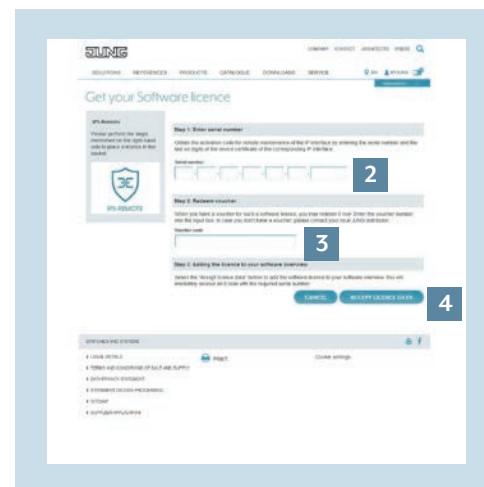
JUNG

COMPANY CONTACT ARCHITECTS PRESS

SOLUTIONS REFERENCES PRODUCTS CATALOGUE DOWNLOADS SERVICE

Get your Software licence

IPS-Remote

Please perform the steps mentioned on the right-hand side to place a licence in the basket.

IPS-REMOTE

Step 1: Enter serial number

Obtain the activation code for remote maintenance of the IP interface by entering the serial number and the last six digits of the device certificate of the corresponding IP interface.

Serial number

2

Step 2: Redeem voucher

When you have a voucher for such a software licence, you may redeem it now. Enter the voucher number into the input box. In case you don't have a voucher, please contact your local JUNG distributor.

Voucher code

3

Step 3: Adding the licence to your software overview

Select the "Accept licence data" button to add the software licence to your software overview. You will immediately receive an E-mail with the required serial number.

CANCEL

ACCEPT LICENCE DATA

4

PRINT

Cookie settings

LEGAL DETAILS

TERMS AND CONDITIONS OF SALE AND SUPPLY

DATA PRIVACY STATEMENT

SITEMAP

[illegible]